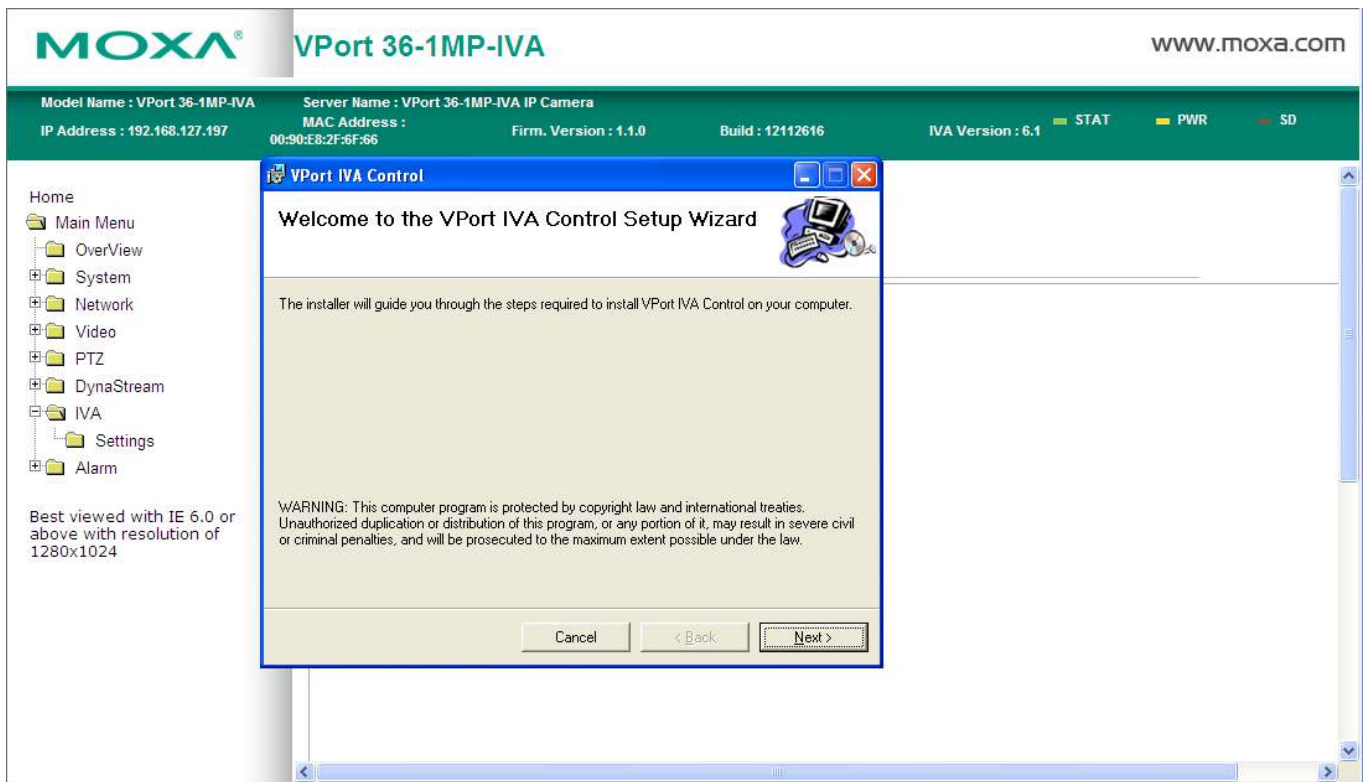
MOXA® VPort 36-1MP-IVA www.moxa.com

Model Name : VPort 36-1MP-IVA
IP Address : 192.168.127.197
Server Name : VPort 36-1MP-IVA IP Camera
MAC Address : 00:90:E8:2F:6F:66
Firm. Version : 1.1.0
Build : 12112616
IVA Version : 6.1
STAT
PWR
SD

Home
Main Menu
OverView
System
Network
Video
PTZ
DynaStream
IVA
Settings
Alarm

Best viewed with IE 6.0 or above with resolution of 1280x1024

VPort IVA Control

Welcome to the VPort IVA Control Setup Wizard

The installer will guide you through the steps required to install VPort IVA Control on your computer.

WARNING: This computer program is protected by copyright law and international treaties. Unauthorized duplication or distribution of this program, or any portion of it, may result in severe civil or criminal penalties, and will be prosecuted to the maximum extent possible under the law.

Cancel
< Back
Next >